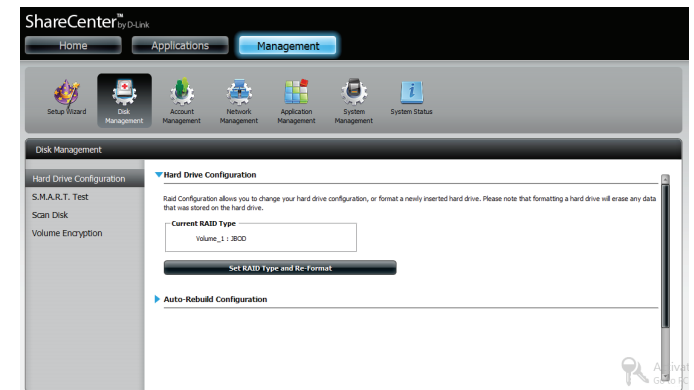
ShareCenter™ by D-Link

Home
Applications
Management

Setup Wizard
Disk Management
Account Management
Network Management
Application Management
System Management
System Status

Disk Management

Hard Drive Configuration
S.M.A.R.T. Test
Scan Disk
Volume Encryption

Hard Drive Configuration

Raid Configuration allows you to change your hard drive configuration, or format a newly inserted hard drive. Please note that formatting a hard drive will erase any data that was stored on the hard drive.

Current RAID Type
Volume_1 : JBOD

Set RAID Type and Re-Format

Auto-Rebuild Configuration

Activ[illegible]
Go to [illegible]